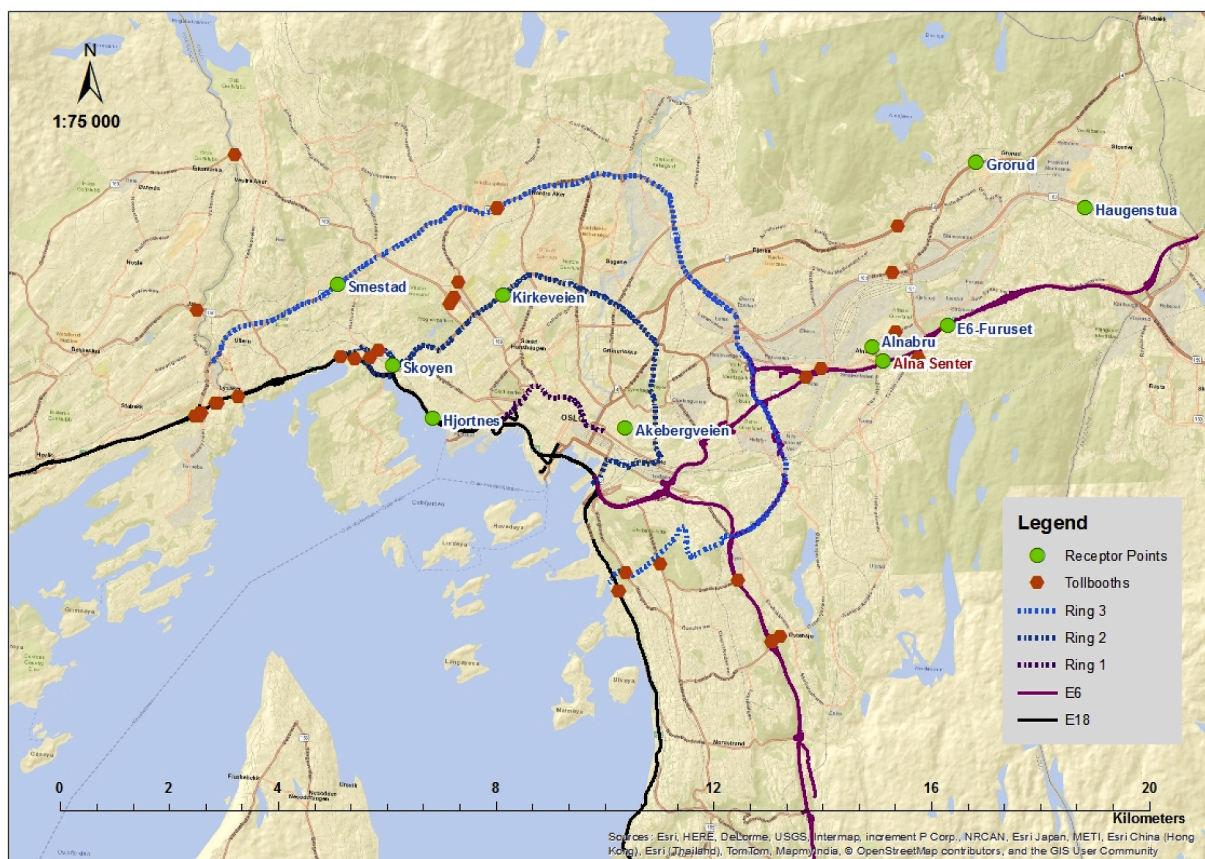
N

1:75 000

Grorud
Haugenstua
Smestad
Kirkeveien
E6-Furuset
Alnabru
Alna Senter
Skoyen
Hjortnes
Akebergveien

Legend
Receptor Points
Tollbooths
Ring 3
Ring 2
Ring 1
E6
E18

0 2 4 8 12 16 20
Kilometers

Sources: Esri, HERE, DeLorme, USGS, Intermap, increment P Corp., NRCAN, Esri Japan, METI, Esri China (Hong Kong), Esri (Thailand), TomTom, MapmyIndia, © OpenStreetMap contributors, and the GIS User Community